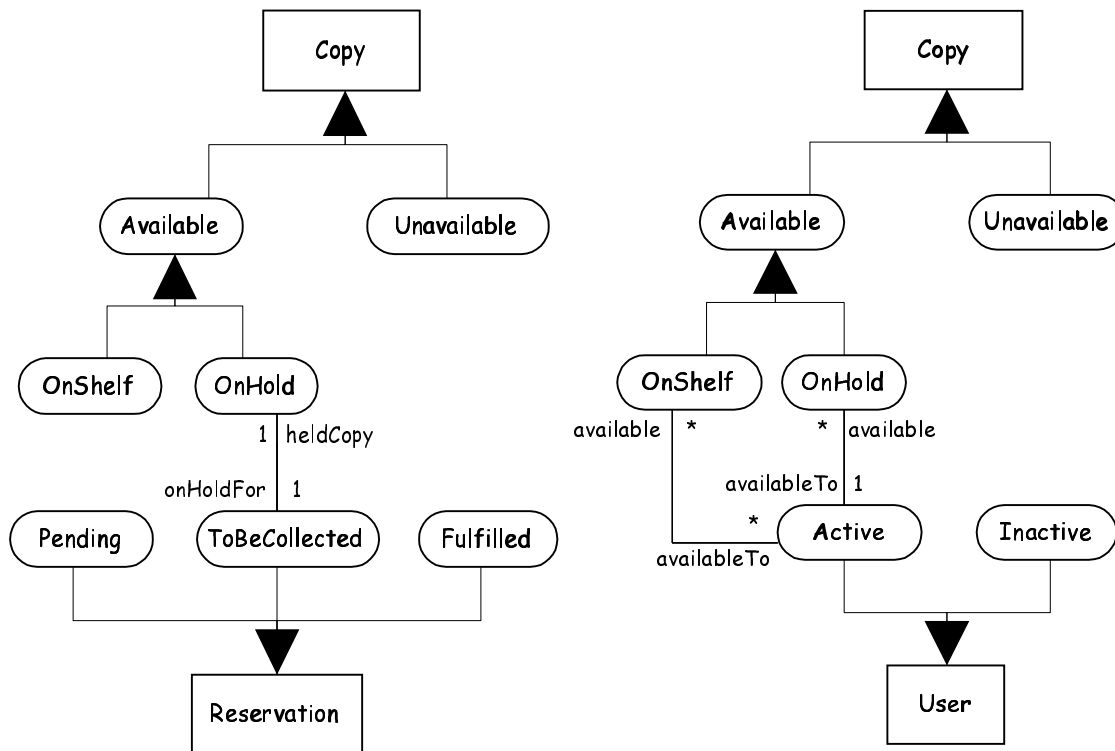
Copy

Available

Unavailable

OnShelf

OnHold

1 heldCopy

onHoldFor 1

Pending

ToBeCollected

Fulfilled

Reservation

Copy

Available

Unavailable

OnShelf

OnHold

available *

* available

availableTo 1

*

availableTo

Active

Inactive

User